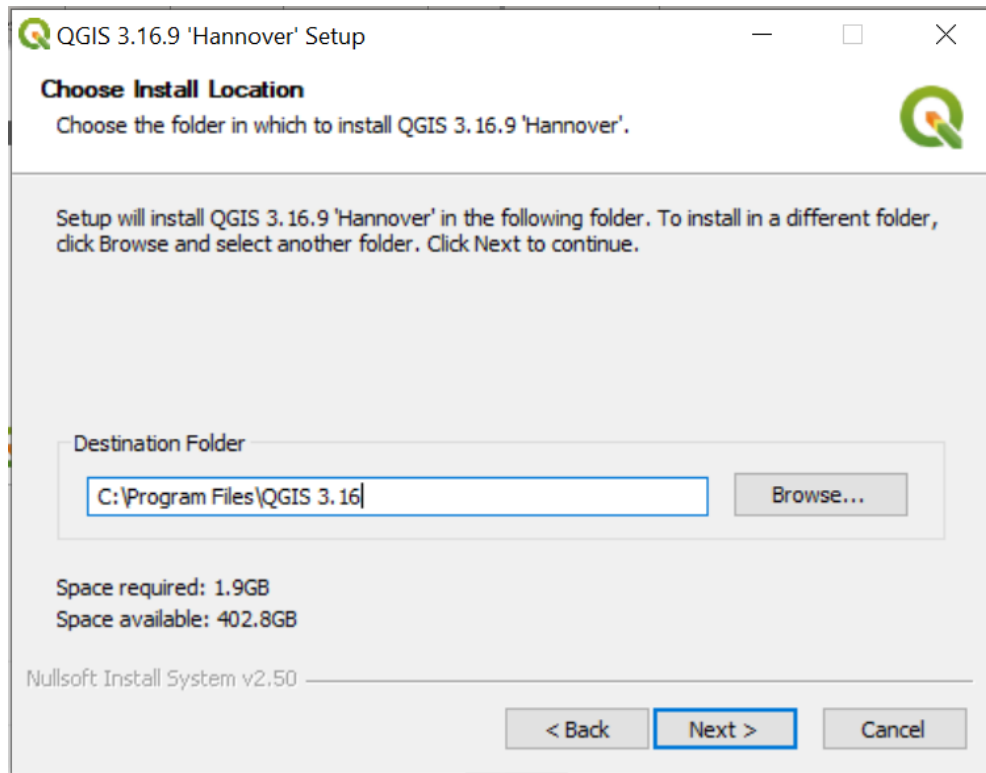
QGIS 3.16.9 'Hannover' Setup

Choose Install Location
Choose the folder in which to install QGIS 3.16.9 'Hannover'.

Setup will install QGIS 3.16.9 'Hannover' in the following folder. To install in a different folder, click Browse and select another folder. Click Next to continue.

Destination Folder
C:\Program Files\QGIS 3.16
Browse...

Space required: 1.9GB
Space available: 402.8GB

Nullsoft Install System v2.50

< Back
Next >
Cancel